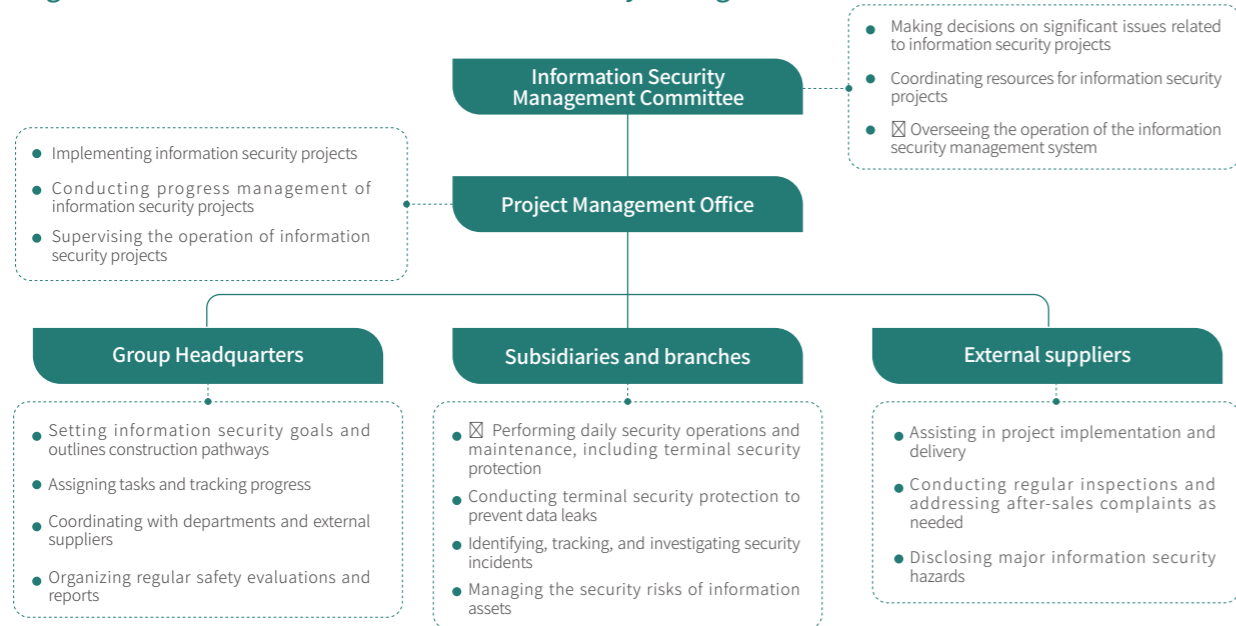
Information Security Management Committee

Making decisions on significant issues related to information security projects

Coordinating resources for information security projects

⊠ Overseeing the operation of the information security management system

Implementing information security projects

Conducting progress management of information security projects

Supervising the operation of information security projects

Project Management Office

Group Headquarters

Setting information security goals and outlines construction pathways

Assigning tasks and tracking progress

Coordinating with departments and external suppliers

Organizing regular safety evaluations and reports

Subsidiaries and branches

⊠ Performing daily security operations and maintenance, including terminal security protection

Conducting terminal security protection to prevent data leaks

Identifying, tracking, and investigating security incidents

Managing the security risks of information assets

External suppliers

Assisting in project implementation and delivery

Conducting regular inspections and addressing after-sales complaints as needed

Disclosing major information security hazards